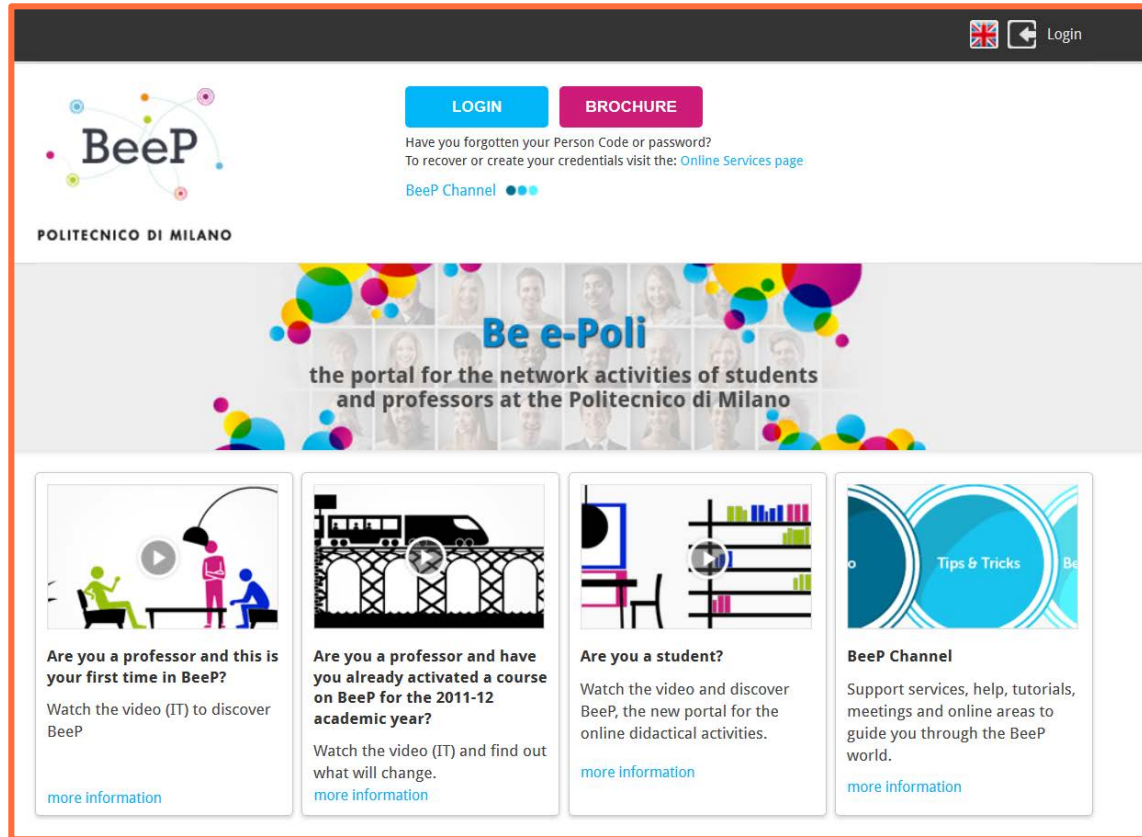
Login

BeeP

POLITECNICO DI MILANO

LOGIN

BROCHURE

Have you forgotten your Person Code or password?
To recover or create your credentials visit the: Online Services page

BeeP Channel

Be e-Poli

the portal for the network activities of students and professors at the Politecnico di Milano

**Are you a professor and this is your first time in BeeP?**

Watch the video (IT) to discover BeeP

more information

**Are you a professor and have you already activated a course on BeeP for the 2011-12 academic year?**

Watch the video (IT) and find out what will change.

more information

**Are you a student?**

Watch the video and discover BeeP, the new portal for the online didactical activities.

more information

Tips & Tricks

**BeeP Channel**

Support services, help, tutorials, meetings and online areas to guide you through the BeeP world.

more information